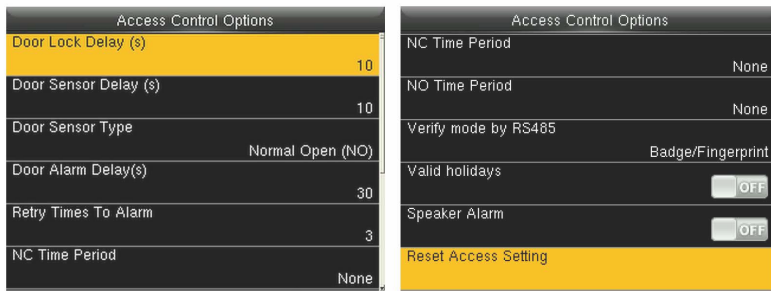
Access Control Options

Door Lock Delay (s)
10

Door Sensor Delay (s)
10

Door Sensor Type
Normal Open (NO)

Door Alarm Delay(s)
30

Retry Times To Alarm
3

NC Time Period
None

Access Control Options

NC Time Period
None

NO Time Period
None

Verify mode by RS485
Badge/Fingerprint

Valid holidays
OFF

Speaker Alarm
OFF

Reset Access Setting